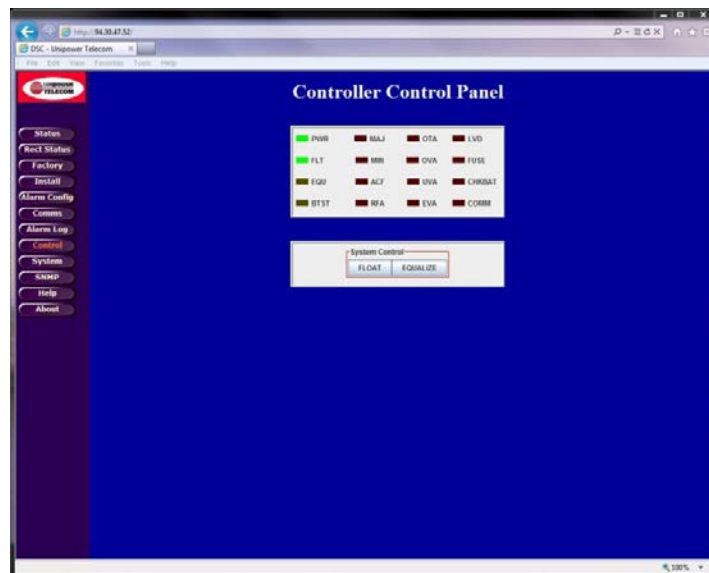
http://94.30.47.52/
DSC - Unipower Telecom
File Edit View Favorites Tools Help
Unipower TELECOM

Controller Control Panel

Status
Rect Status
Factory
Install
Alarm Config
Comms
Alarm Log
Control
System
SNMP
Help
About

| PWR | MAJ | OTA | LVD |
|---|---|---|---|
| FLT | MIN | OVA | FUSE |
| EQU | ACF | UVA | CHKBAT |
| BTST | RFA | EVA | COMM |

System Control
FLOAT EQUALIZE

100%